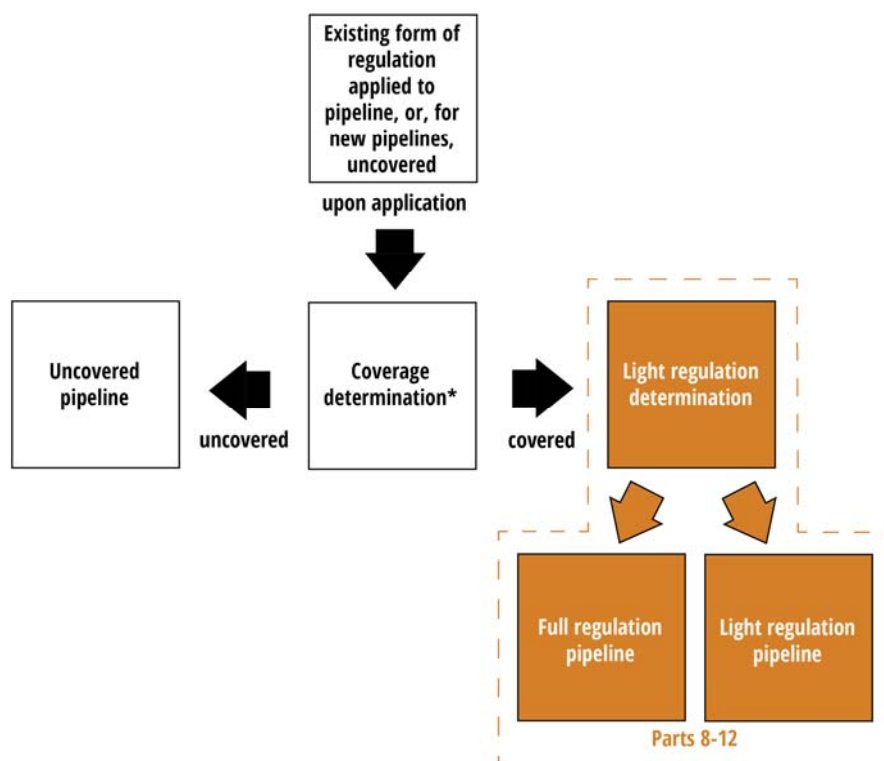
Existing form of regulation applied to pipeline, or, for new pipelines, uncovered

upon application

Uncovered pipeline

uncovered

Coverage determination*

covered

Light regulation determination

Full regulation pipeline

Light regulation pipeline

Parts 8-12